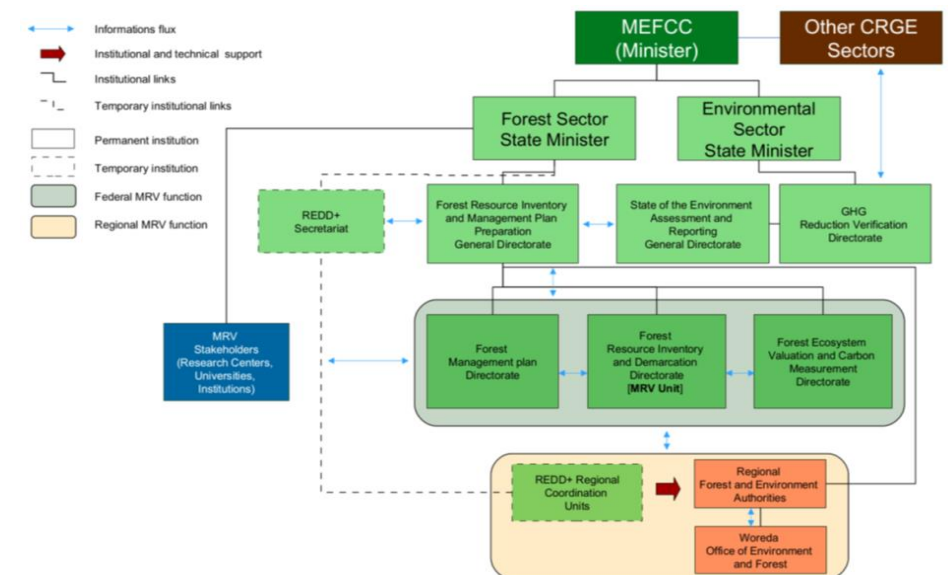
Informations flux
Institutional and technical support
Institutional links
Temporary institutional links
Permanent institution
Temporary institution
Federal MRV function
Regional MRV function

MEFCC
(Minister)

Other CRGE
Sectors

Forest Sector
State Minister

Environmental
Sector
State Minister

REDD+
Secretariat

Forest Resource Inventory and Management Plan Preparation General Directorate

State of the Environment Assessment and Reporting General Directorate

GHG
Reduction Verification Directorate

MRV
Stakeholders
(Research Centers, Universities, Institutions)

Forest
Management plan Directorate

Forest
Resource Inventory and Demarcation Directorate
[MRV Unit]

Forest Ecosystem Valuation and Carbon Measurement Directorate

REDD+ Regional Coordination Units

Regional
Forest and Environment Authorities

Woreda
Office of Environment and Forest